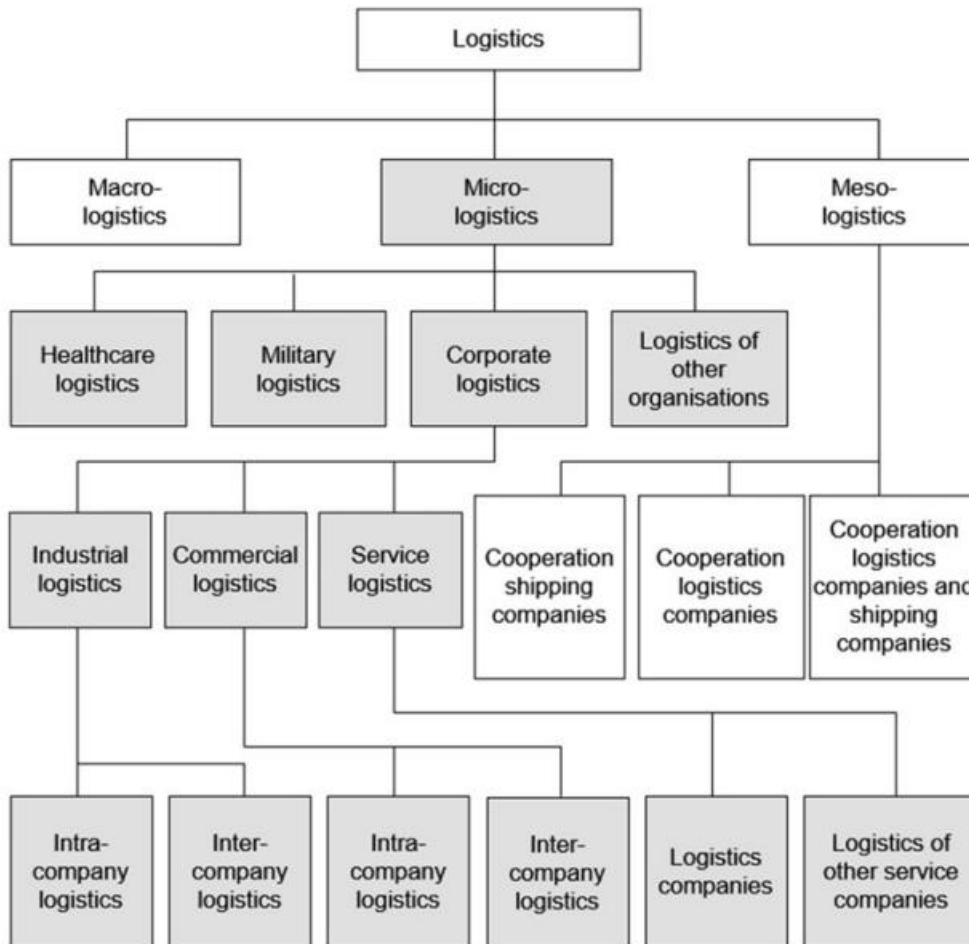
Logistics

Macro-logistics

Micro-logistics

Meso-logistics

Healthcare logistics

Military logistics

Corporate logistics

Logistics of other organisations

Industrial logistics

Commercial logistics

Service logistics

Cooperation shipping companies

Cooperation logistics companies

Cooperation logistics companies and shipping companies

Intra-company logistics

Inter-company logistics

Intra-company logistics

Inter-company logistics

Logistics companies

Logistics of other service companies